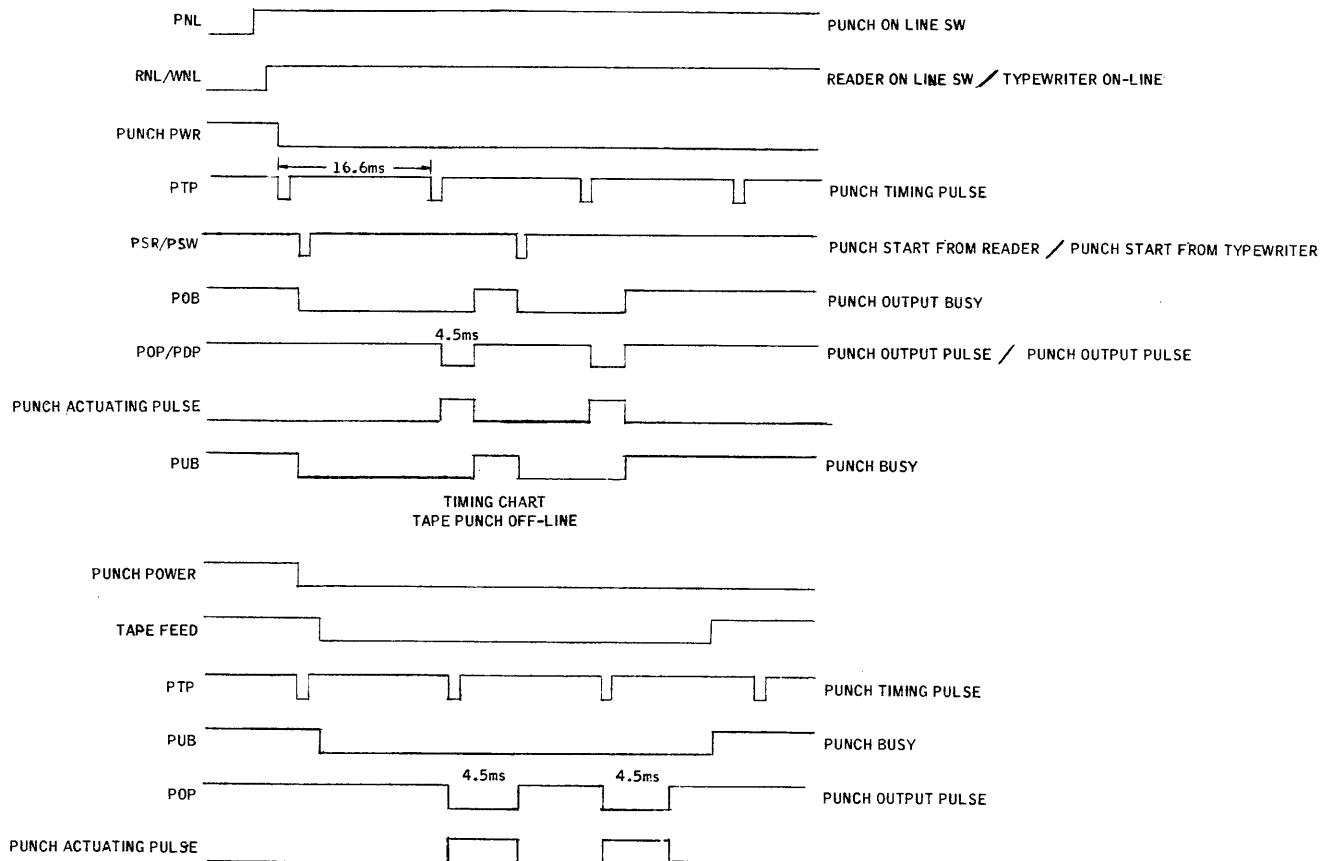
PNL

PUNCH ON LINE SW

RNL/WNL

READER ON LINE SW / TYPEWRITER ON-LINE

PUNCH PWR

16.6ms

PTP

PUNCH TIMING PULSE

PSR/PSW

PUNCH START FROM READER / PUNCH START FROM TYPEWRITER

POB

PUNCH OUTPUT BUSY

4.5ms

POP/PDP

PUNCH OUTPUT PULSE / PUNCH OUTPUT PULSE

PUNCH ACTUATING PULSE

PUB

PUNCH BUSY

TIMING CHART
TAPE PUNCH OFF-LINE

PUNCH POWER

TAPE FEED

PTP

PUNCH TIMING PULSE

PUB

PUNCH BUSY

4.5ms

4.5ms

POP

PUNCH OUTPUT PULSE

PUNCH ACTUATING PULSE